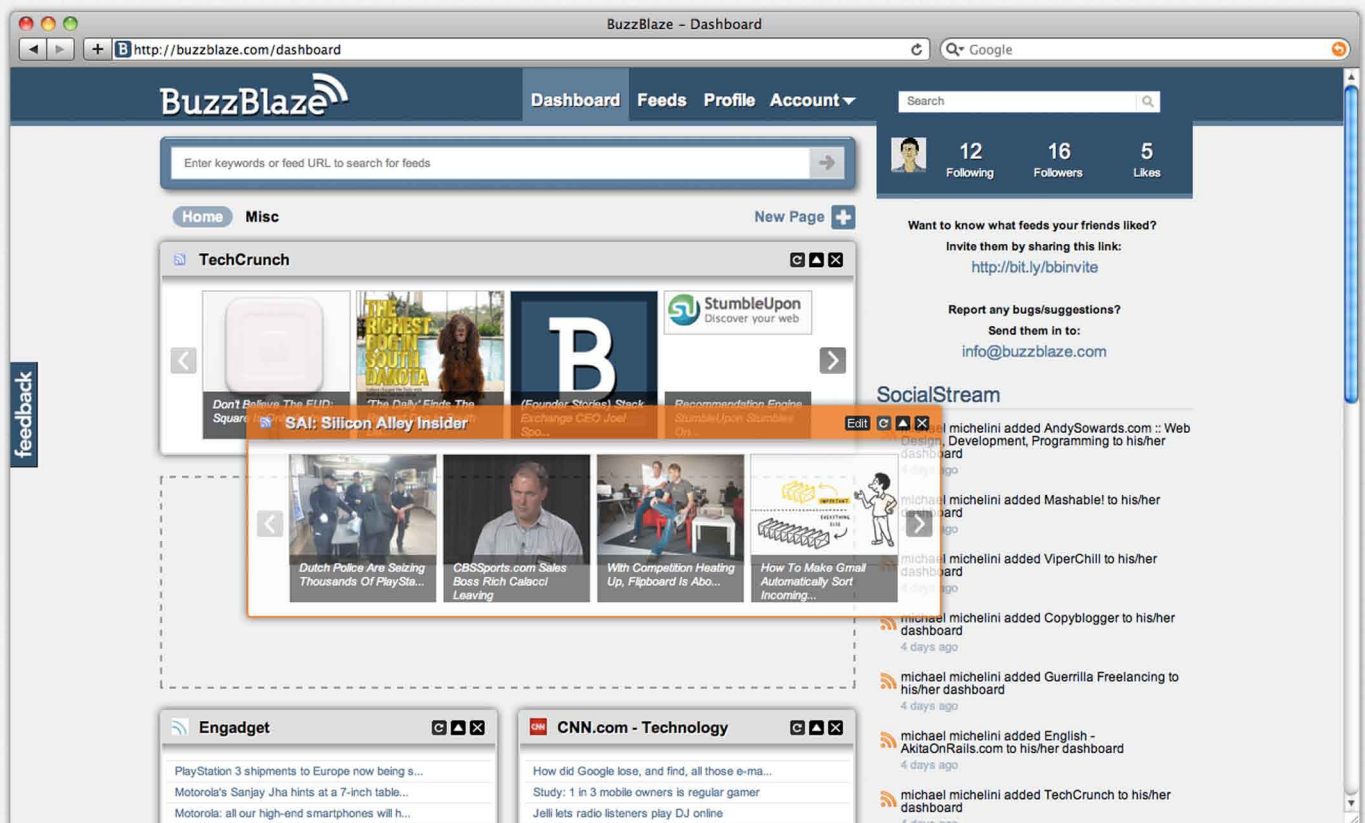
BuzzBlaze – Dashboard

http://buzzblaze.com/dashboard

Google

BuzzBlaze

Dashboard Feeds Profile Account

Search

Enter keywords or feed URL to search for feeds

12 Following 16 Followers 5 Likes

Home Misc New Page

TechCrunch

Don't Believe The FUD: Square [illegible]

'The Daily' Finds The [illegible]

(Founder Stories) Stack Exchange CEO Joel Spo...

StumbleUpon Discover your web

Recommendation Engine StumbleUpon Stumbles On...

feedback

SAI: Silicon Alley Insider Edit

Dutch Police Are Seizing Thousands Of PlaySta...

CBSSports.com Sales Boss Rich Calacci Leaving

With Competition Heating Up, Flipboard Is Abo...

How To Make Gmail Automatically Sort Incoming...

Want to know what feeds your friends liked? Invite them by sharing this link:

http://bit.ly/bbinvite

Report any bugs/suggestions? Send them in to:

info@buzzblaze.com

SocialStream

michael michelini added AndySowards.com :: Web Design, Development, Programming to his/her dashboard
4 days ago

michael michelini added Mashable! to his/her dashboard

michael michelini added ViperChill to his/her dashboard

michael michelini added Copyblogger to his/her dashboard
4 days ago

michael michelini added Guerrilla Freelancing to his/her dashboard
4 days ago

michael michelini added English - AkitaOnRails.com to his/her dashboard
4 days ago

michael michelini added TechCrunch to his/her dashboard

Engadget

PlayStation 3 shipments to Europe now being s...
Motorola's Sanjay Jha hints at a 7-inch table...
Motorola: all our high-end smartphones will h...

CNN.com - Technology

How did Google lose, and find, all those e-ma...
Study: 1 in 3 mobile owners is regular gamer
Jelli lets radio listeners play DJ online